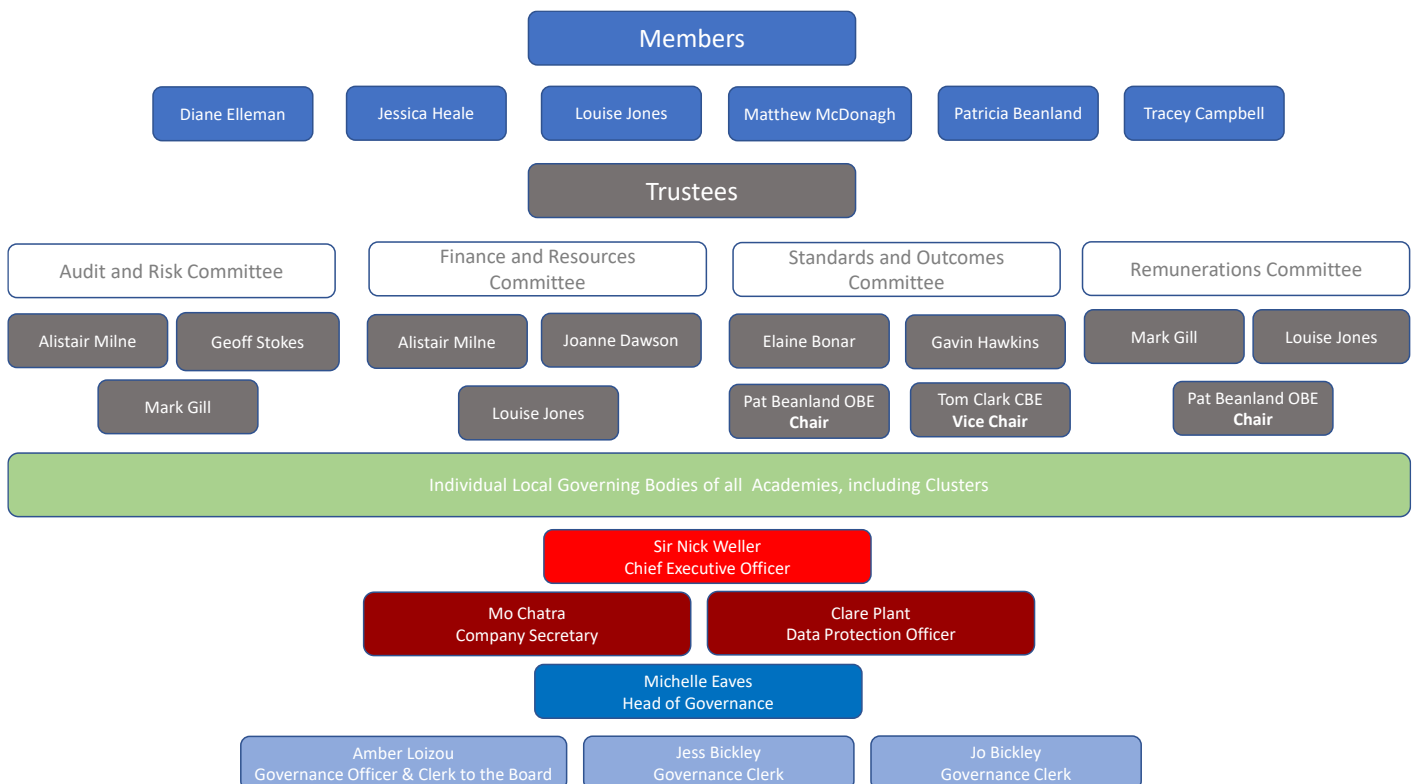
Members

Diane Elleman

Jessica Heale

Louise Jones

Matthew McDonagh

Patricia Beanland

Tracey Campbell

Trustees

Audit and Risk Committee

Alistair Milne

Geoff Stokes

Mark Gill

Finance and Resources Committee

Alistair Milne

Joanne Dawson

Louise Jones

Standards and Outcomes Committee

Elaine Bonar

Gavin Hawkins

Pat Beanland OBE
**Chair**

Tom Clark CBE
**Vice Chair**

Remunerations Committee

Mark Gill

Louise Jones

Pat Beanland OBE
**Chair**

Individual Local Governing Bodies of all Academies, including Clusters

Sir Nick Weller
Chief Executive Officer

Mo Chatra
Company Secretary

Clare Plant
Data Protection Officer

Michelle Eaves
Head of Governance

Amber Loizou
Governance Officer & Clerk to the Board

Jess Bickley
Governance Clerk

Jo Bickley
Governance Clerk